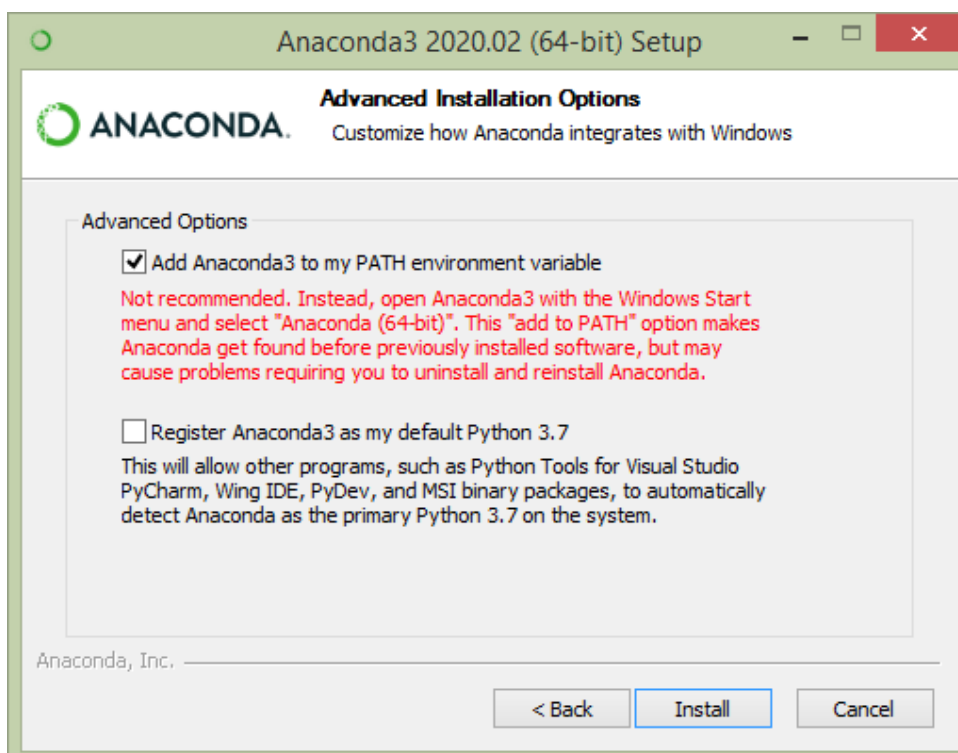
Anaconda3 2020.02 (64-bit) Setup

ANACONDA.

Advanced Installation Options

Customize how Anaconda integrates with Windows

Advanced Options

Add Anaconda3 to my PATH environment variable

Not recommended. Instead, open Anaconda3 with the Windows Start menu and select "Anaconda (64-bit)". This "add to PATH" option makes Anaconda get found before previously installed software, but may cause problems requiring you to uninstall and reinstall Anaconda.

Register Anaconda3 as my default Python 3.7

This will allow other programs, such as Python Tools for Visual Studio PyCharm, Wing IDE, PyDev, and MSI binary packages, to automatically detect Anaconda as the primary Python 3.7 on the system.

Anaconda, Inc.

< Back

Install

Cancel